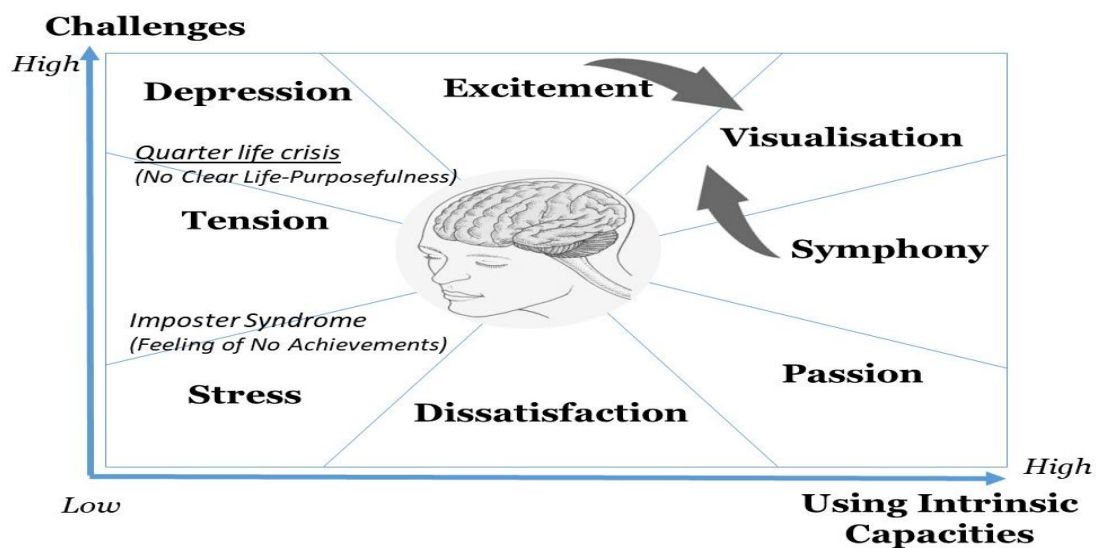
Challenges

High

Depression

Excitement

Visualisation

Quarter life crisis
(No Clear Life-Purposefulness)

Tension

Symphony

Imposter Syndrome
(Feeling of No Achievements)

Passion

Stress

Dissatisfaction

High

Low

Using Intrinsic Capacities